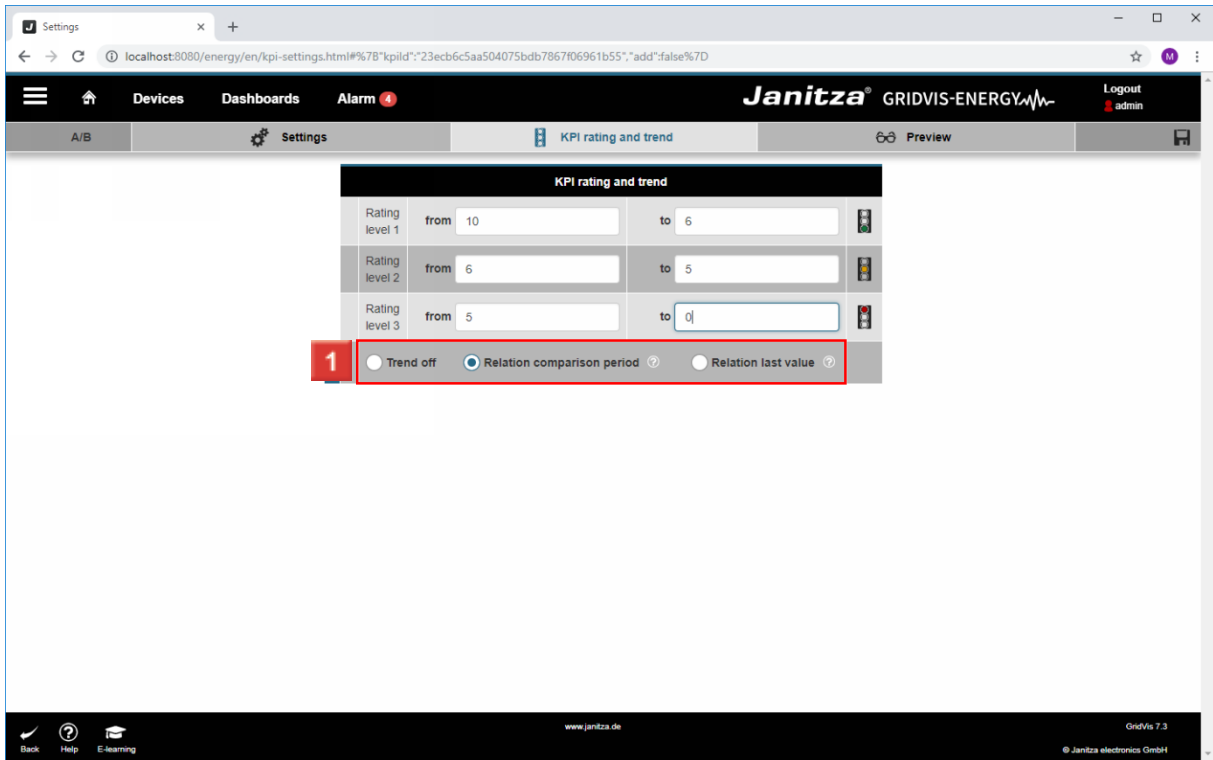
Settings × +

localhost:8080/energy/en/kpi-settings.html#%7B"kpiId":"23ecb6c5aa504075bdb7867f06961b55","add":false%7D

M

Devices Dashboards Alarm 4

Janitza® GRIDVIS-ENERGY

Logout
admin

A/B Settings KPI rating and trend Preview

KPI rating and trend

| Rating level 1 | from | 10 | to | 6 |
|---|---|---|---|---|
| Rating level 2 | from | 6 | to | 5 |
| Rating level 3 | from | 5 | to | 0 |

1

Trend off Relation comparison period Relation last value

Back Help E-learning

www.janitza.de

GridVis 7.3
© Janitza electronics GmbH